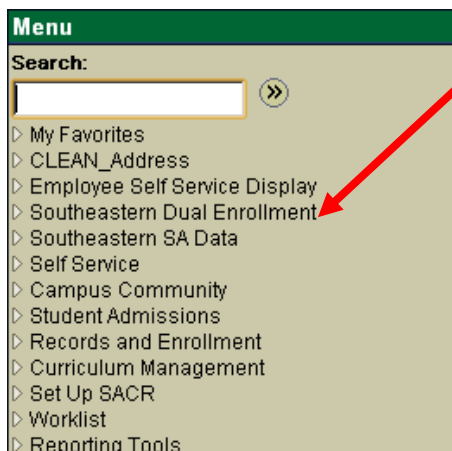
Menu

Search:

»

My Favorites
CLEAN_Address
Employee Self Service Display
Southeastern Dual Enrollment
Southeastern SA Data
Self Service
Campus Community
Student Admissions
Records and Enrollment
Curriculum Management
Set Up SACR
Worklist
Reporting Tools